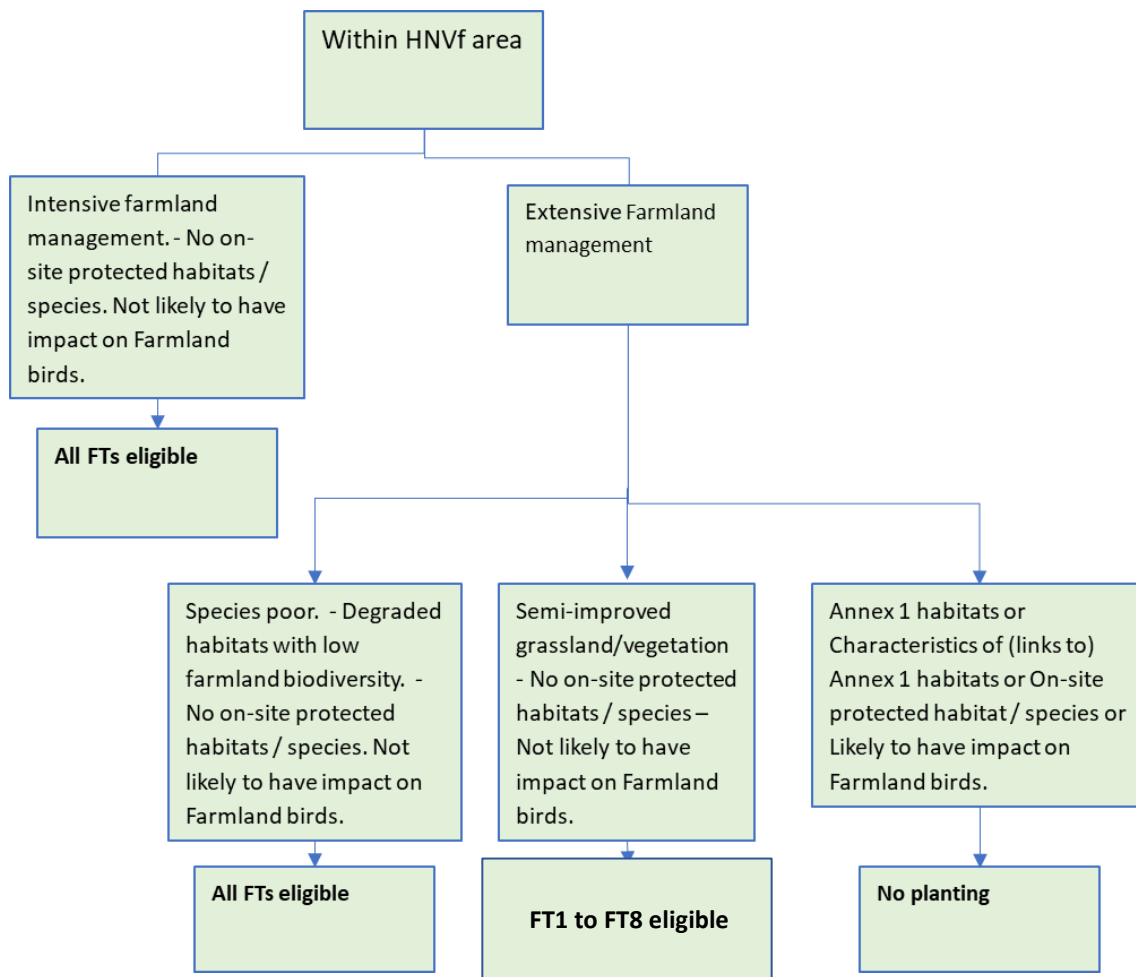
Within HNVf area

Intensive farmland management. - No on-site protected habitats / species. Not likely to have impact on Farmland birds.

Extensive Farmland management

All FTs eligible

Species poor. - Degraded habitats with low farmland biodiversity. - No on-site protected habitats / species. Not likely to have impact on Farmland birds.

Semi-improved grassland/vegetation - No on-site protected habitats / species – Not likely to have impact on Farmland birds.

Annex 1 habitats or Characteristics of (links to) Annex 1 habitats or On-site protected habitat / species or Likely to have impact on Farmland birds.

All FTs eligible

FT1 to FT8 eligible

No planting